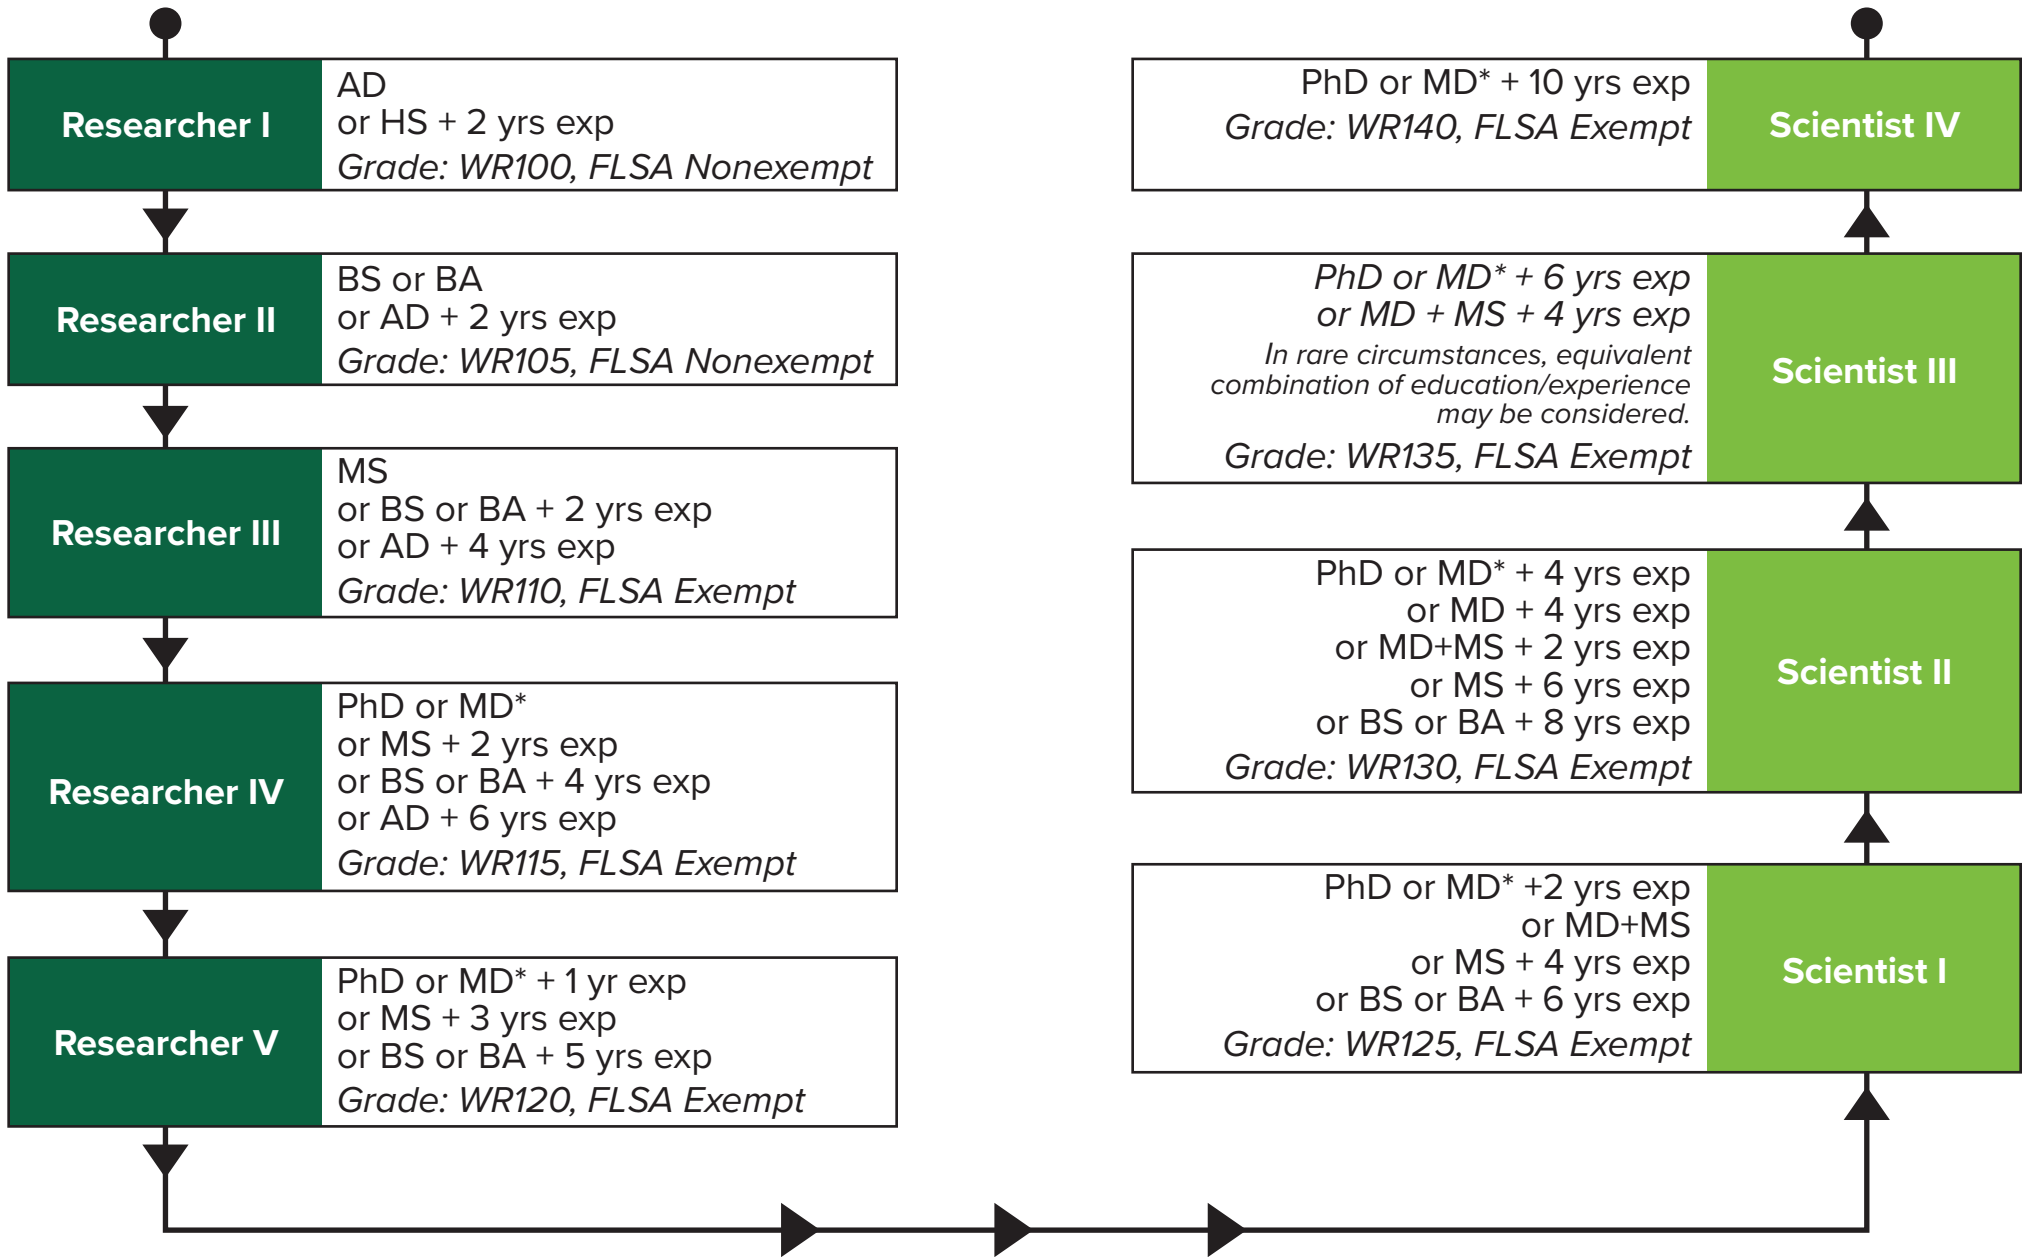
Researcher I
AD
or HS + 2 yrs exp
Grade: WR100, FLSA Nonexempt

Researcher II
BS or BA
or AD + 2 yrs exp
Grade: WR105, FLSA Nonexempt

Researcher III
MS
or BS or BA + 2 yrs exp
or AD + 4 yrs exp
Grade: WR110, FLSA Exempt

Researcher IV
PhD or MD*
or MS + 2 yrs exp
or BS or BA + 4 yrs exp
or AD + 6 yrs exp
Grade: WR115, FLSA Exempt

Researcher V
PhD or MD* + 1 yr exp
or MS + 3 yrs exp
or BS or BA + 5 yrs exp
Grade: WR120, FLSA Exempt

PhD or MD* + 10 yrs exp
Grade: WR140, FLSA Exempt
Scientist IV

PhD or MD* + 6 yrs exp
or MD + MS + 4 yrs exp
In rare circumstances, equivalent combination of education/experience may be considered.
Grade: WR135, FLSA Exempt
Scientist III

PhD or MD* + 4 yrs exp
or MD + 4 yrs exp
or MD+MS + 2 yrs exp
or MS + 6 yrs exp
or BS or BA + 8 yrs exp
Grade: WR130, FLSA Exempt
Scientist II

PhD or MD* +2 yrs exp
or MD+MS
or MS + 4 yrs exp
or BS or BA + 6 yrs exp
Grade: WR125, FLSA Exempt
Scientist I